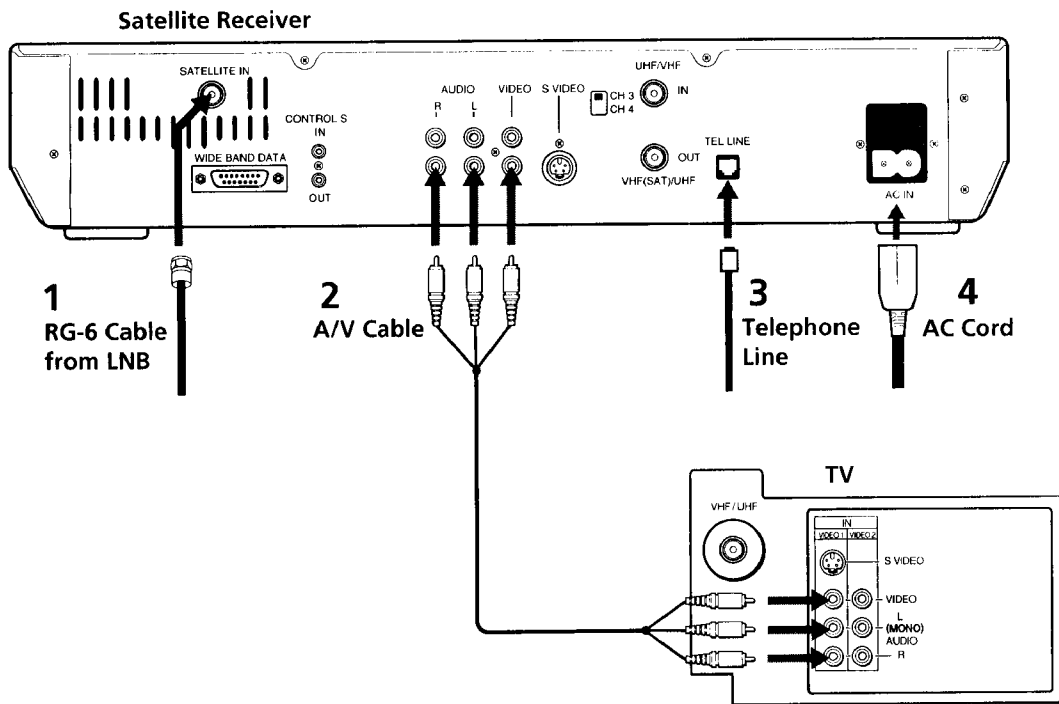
Satellite Receiver

SATELLITE IN

CONTROL S
IN
OUT

WIDE BAND DATA

AUDIO
R
L

VIDEO

S VIDEO

CH 3
CH 4

UHF/VHF
IN

OUT
VHF(SAT)/UHF

TEL LINE

AC IN

1
RG-6 Cable from LNB

2
A/V Cable

3
Telephone Line

4
AC Cord

TV

VHF / UHF

IN
VIDEO 1 VIDEO 2

S VIDEO

VIDEO

L
(MONO)
AUDIO
R